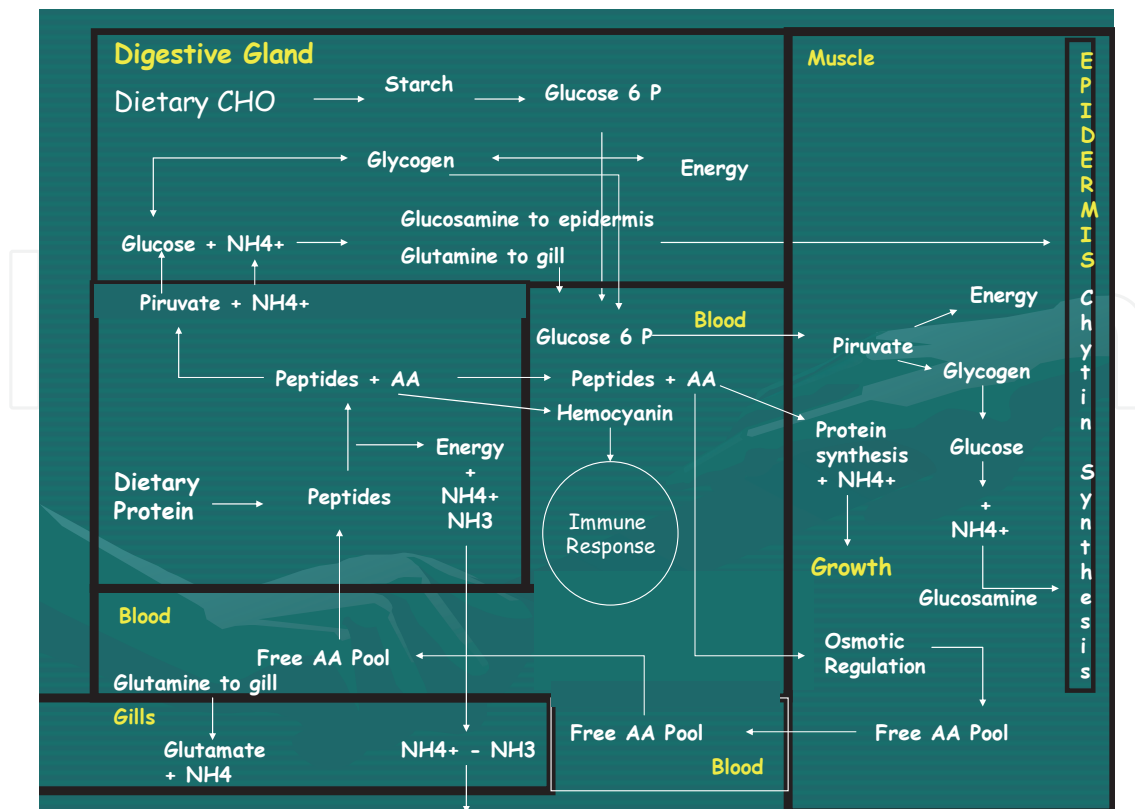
Digestive Gland

Dietary CHO

Starch

Glucose 6 P

Glycogen

Energy

Glucosamine to epidermis

Glucose + NH4+

Glutamine to gill

Muscle

EPIDERMIS Chytin Synthesis

Piruvate + NH4+

Peptides + AA

Energy + NH4+ NH3

Dietary Protein

Peptides

Glucose 6 P

Blood

Peptides + AA

Hemocyanin

Immune Response

Energy

Piruvate

Glycogen

Protein synthesis + NH4+

Glucose

+ NH4+

Growth

Glucosamine

Blood

Free AA Pool

Glutamine to gill

Osmotic Regulation

Gills

Glutamate + NH4

NH4+ - NH3

Free AA Pool

Blood

Free AA Pool